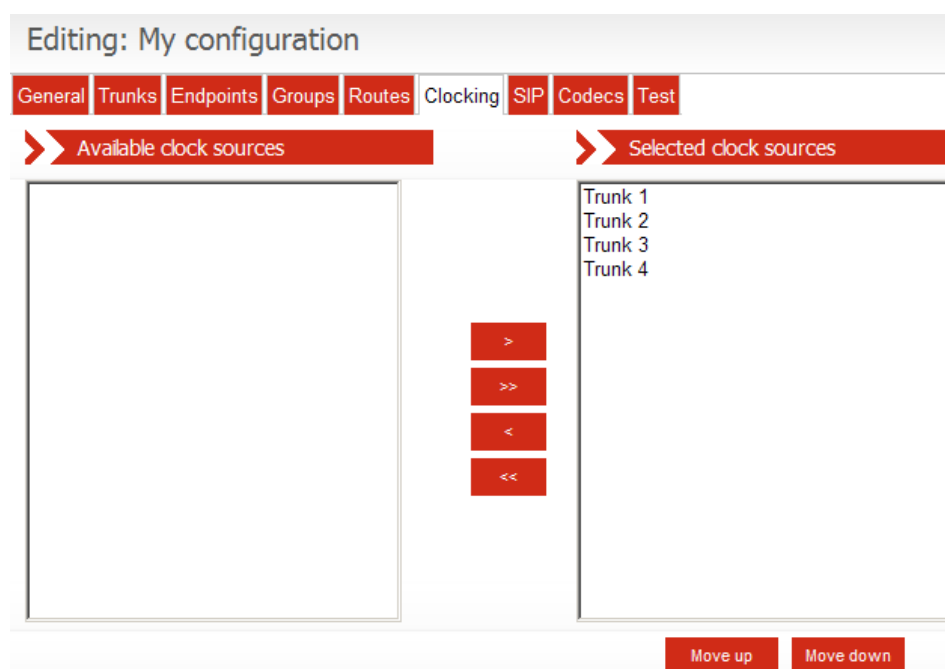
Editing: My configuration

General Trunks Endpoints Groups Routes Clocking SIP Codecs Test

Available clock sources

Selected clock sources

Trunk 1
Trunk 2
Trunk 3
Trunk 4

>
>>
<
<<

Move up
Move down